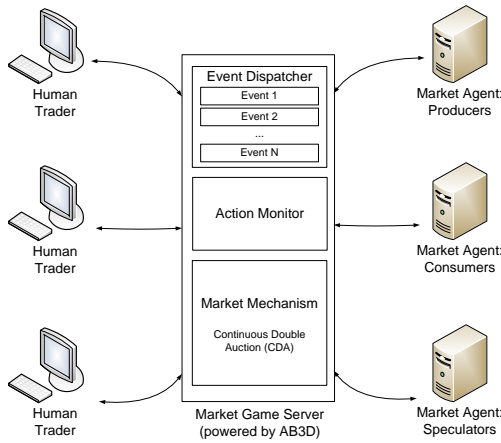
Human Trader

Human Trader

Human Trader

Event Dispatcher

Event 1

Event 2

...

Event N

Action Monitor

Market Mechanism

Continuous Double Auction (CDA)

Market Game Server (powered by AB3D)

Market Agent: Producers

Market Agent: Consumers

Market Agent: Speculators